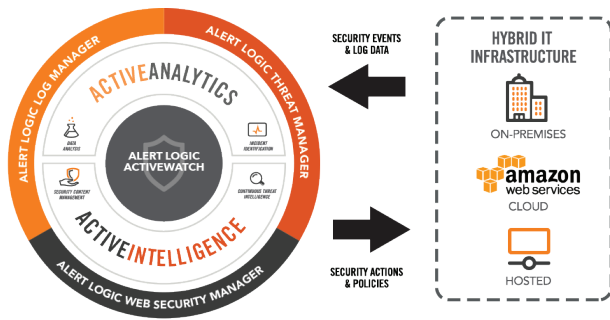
ALERT LOGIC LOG MANAGER
ALERT LOGIC THREAT MANAGER
ACTIVEANALYTICS
DATA ANALYTICS
INCIDENT IDENTIFICATION
ALERT LOGIC ACTIVEWATCH
SECURITY CONTENT MANAGEMENT
CONTINUOUS THREAT INTELLIGENCE
ACTIVEINTELLIGENCE
ALERT LOGIC WEB SECURITY MANAGER

SECURITY EVENTS & LOG DATA

SECURITY ACTIONS & POLICIES

HYBRID IT INFRASTRUCTURE
ON-PREMISES
amazon web services
CLOUD
HOSTED